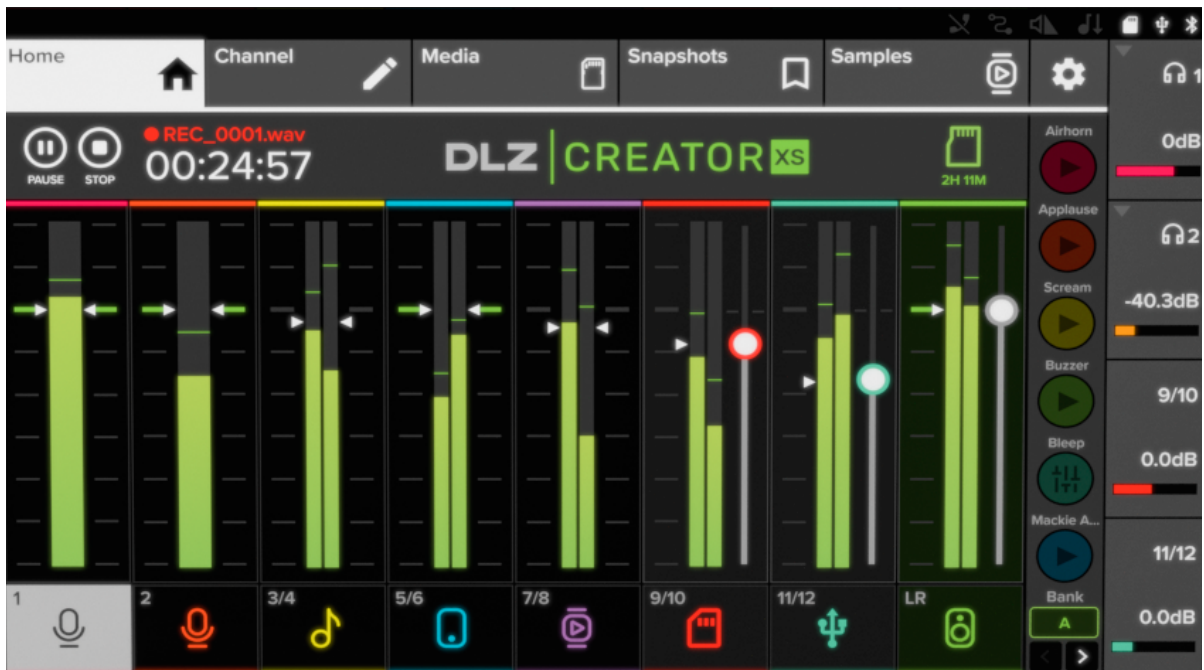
Home

Channel

Media

Snapshots

Samples

PAUSE STOP

REC_0001.wav

00:24:57

DLZ CREATOR XS

2H 11M

Airhorn

Applause

Scream

Buzzer

Bleep

Mackie A...

Bank

A

1

0dB

2

-40.3dB

9/10

0.0dB

11/12

0.0dB

1

2

3/4

5/6

7/8

9/10

11/12

LR